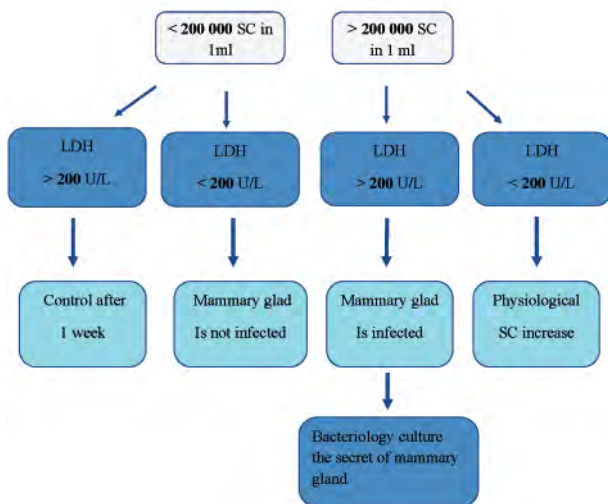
< **200 000** SC in 1ml

> **200 000** SC in 1 ml

LDH
> **200** U/L

LDH
< **200** U/L

LDH
> **200** U/L

LDH
< **200** U/L

Control after 1 week

Mammary glad Is not infected

Mammary glad Is infected

Physiological SC increase

Bacteriology culture the secret of mammary gland